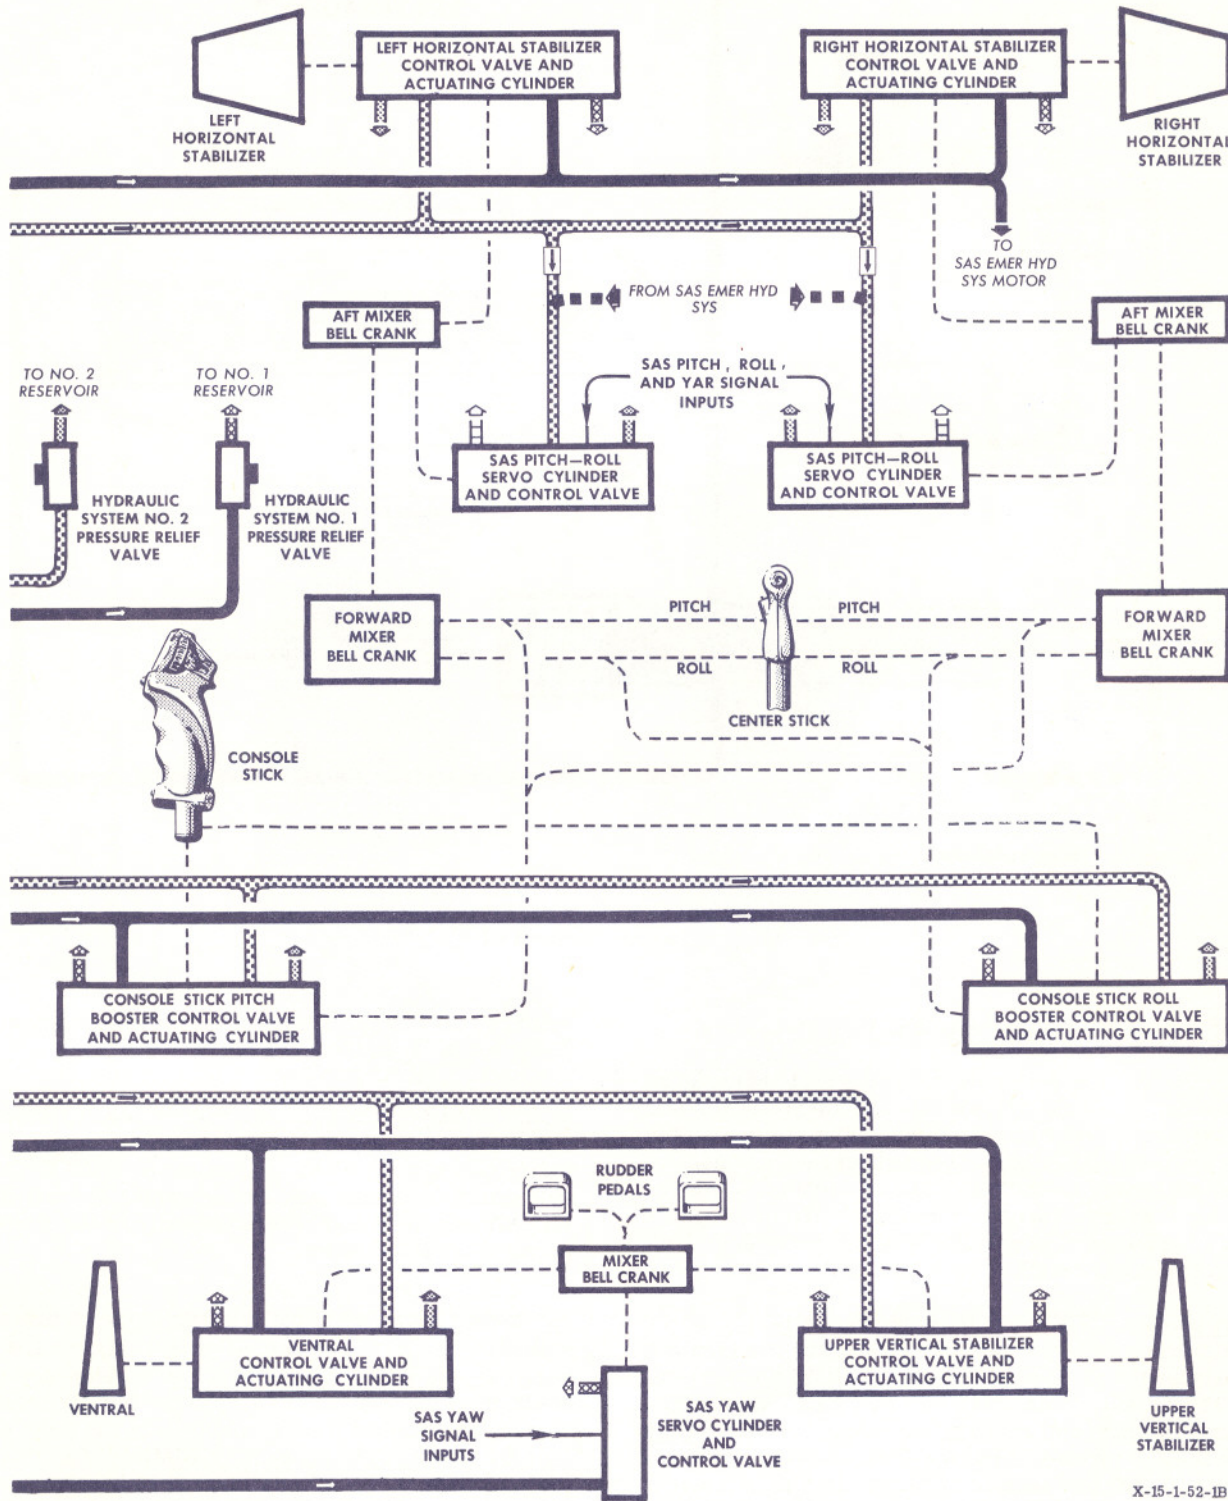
LEFT HORIZONTAL STABILIZER CONTROL VALVE AND ACTUATING CYLINDER

RIGHT HORIZONTAL STABILIZER CONTROL VALVE AND ACTUATING CYLINDER

LEFT HORIZONTAL STABILIZER

RIGHT HORIZONTAL STABILIZER

TO SAS EMER HYD SYS MOTOR

FROM SAS EMER HYD SYS

AFT MIXER BELL CRANK

AFT MIXER BELL CRANK

SAS PITCH, ROLL, AND YAR SIGNAL INPUTS

TO NO. 2 RESERVOIR

TO NO. 1 RESERVOIR

SAS PITCH—ROLL SERVO CYLINDER AND CONTROL VALVE

SAS PITCH—ROLL SERVO CYLINDER AND CONTROL VALVE

HYDRAULIC SYSTEM NO. 2 PRESSURE RELIEF VALVE

HYDRAULIC SYSTEM NO. 1 PRESSURE RELIEF VALVE

FORWARD MIXER BELL CRANK

PITCH

PITCH

FORWARD MIXER BELL CRANK

ROLL

ROLL

CENTER STICK

CONSOLE STICK

CONSOLE STICK PITCH BOOSTER CONTROL VALVE AND ACTUATING CYLINDER

CONSOLE STICK ROLL BOOSTER CONTROL VALVE AND ACTUATING CYLINDER

RUDDER PEDALS

MIXER BELL CRANK

VENTRAL CONTROL VALVE AND ACTUATING CYLINDER

UPPER VERTICAL STABILIZER CONTROL VALVE AND ACTUATING CYLINDER

VENTRAL

SAS YAW SIGNAL INPUTS

SAS YAW SERVO CYLINDER AND CONTROL VALVE

UPPER VERTICAL STABILIZER

X-15-1-52-1B